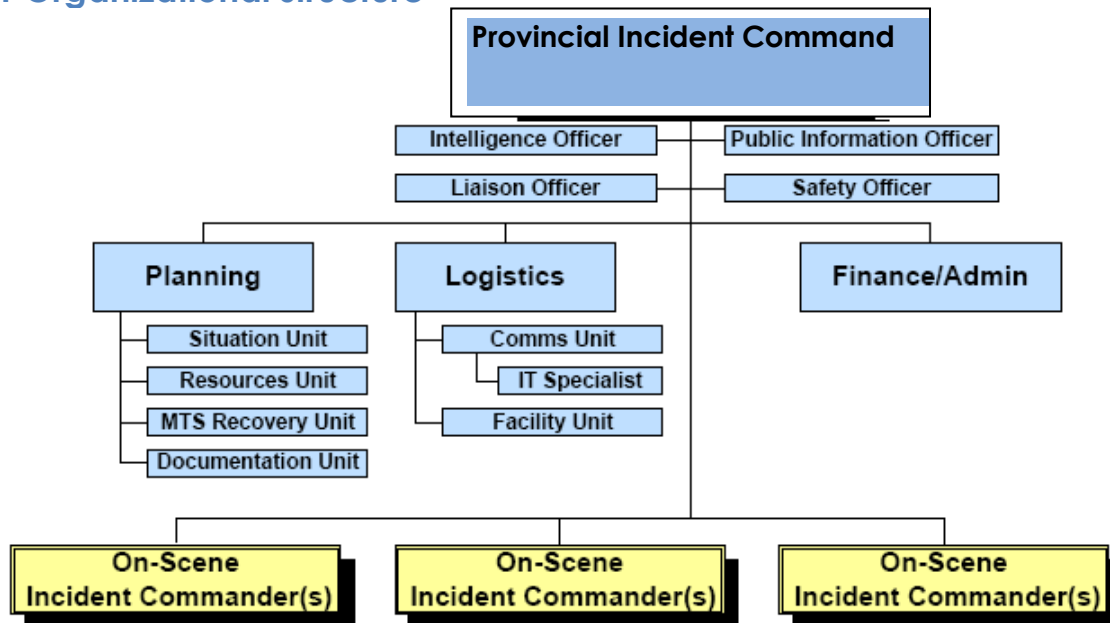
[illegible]

Provincial Incident Command

Intelligence Officer

Public Information Officer

Liaison Officer

Safety Officer

Planning

Situation Unit

Resources Unit

MTS Recovery Unit

Documentation Unit

Logistics

Comms Unit

IT Specialist

Facility Unit

Finance/Admin

On-Scene Incident Commander(s)

On-Scene Incident Commander(s)

On-Scene Incident Commander(s)